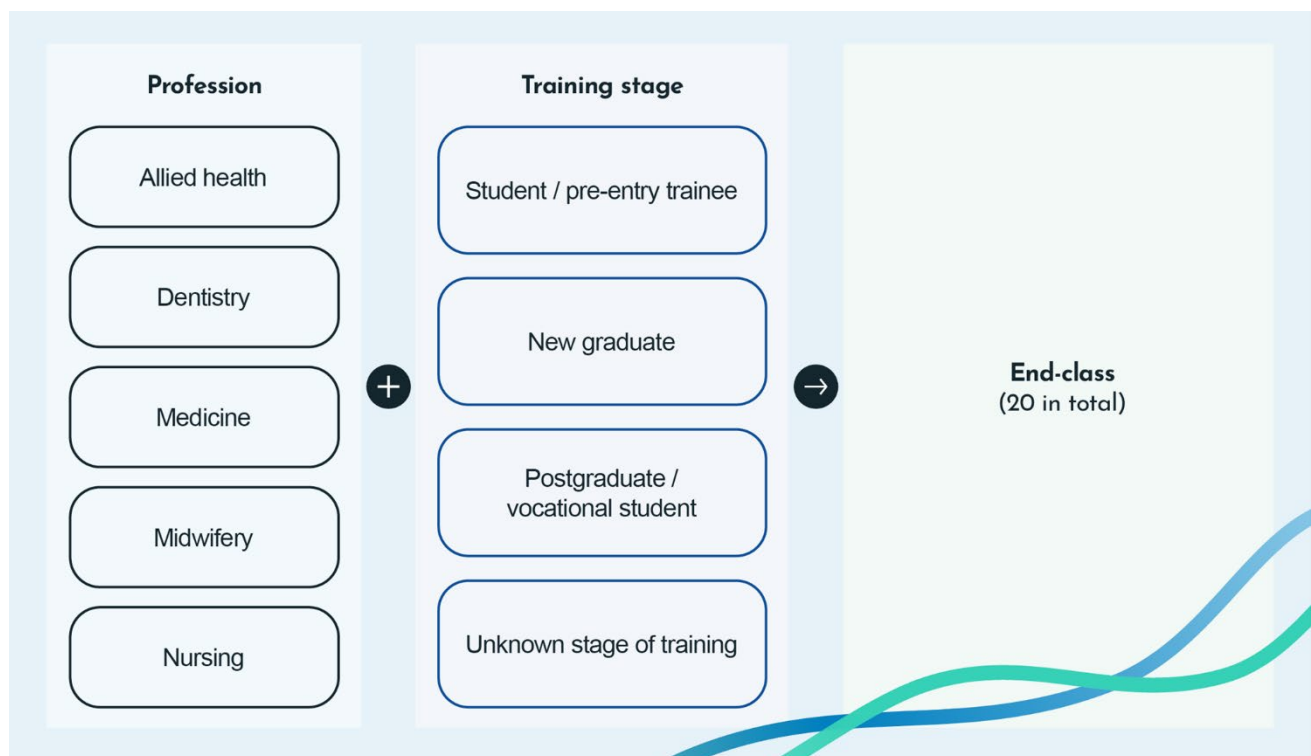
Profession

Allied health

Dentistry

Medicine

Midwifery

Nursing

+

Training stage

Student / pre-entry trainee

New graduate

Postgraduate / vocational student

Unknown stage of training

→

End-class
(20 in total)